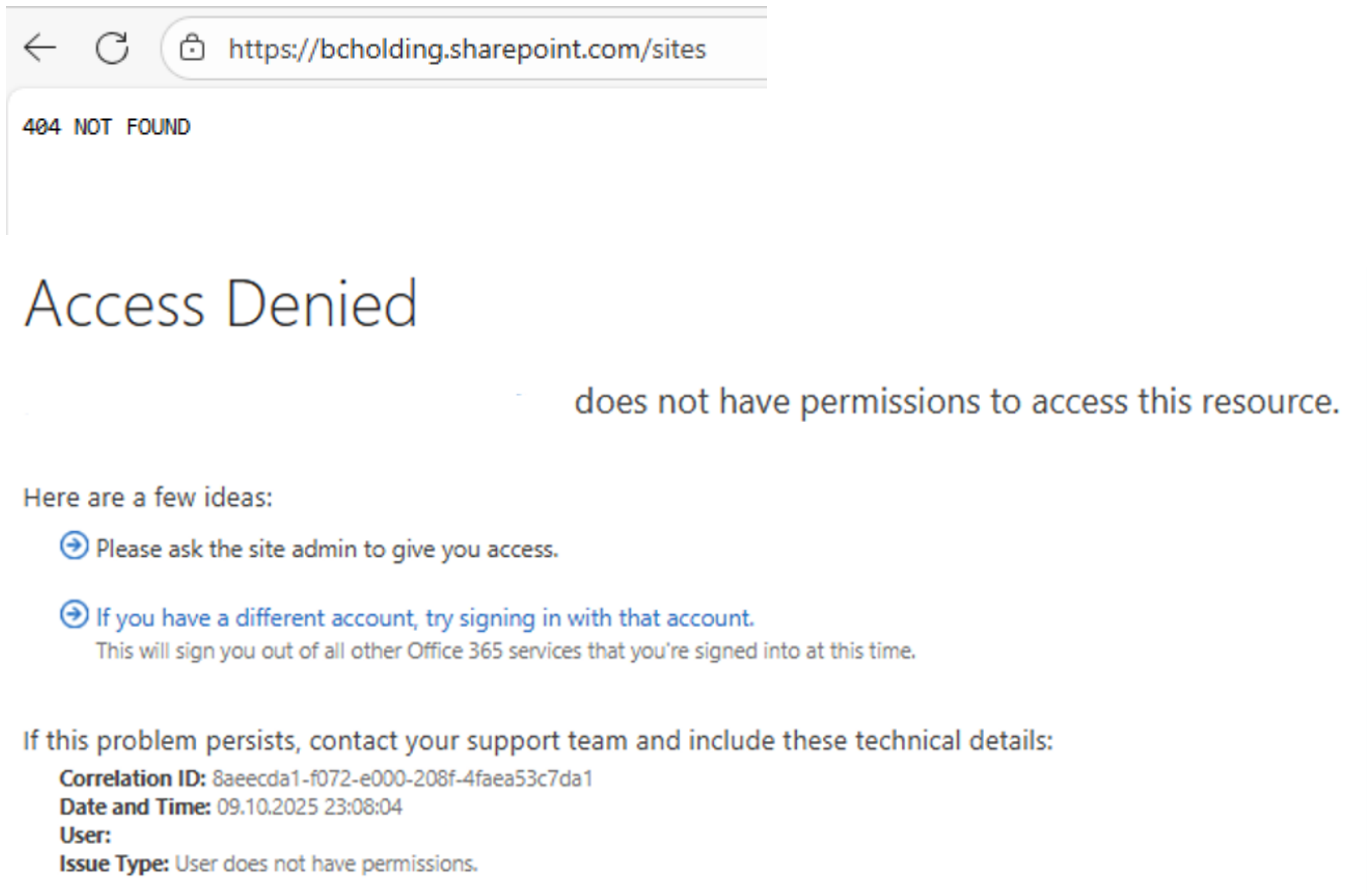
https://bcholding.sharepoint.com/sites

404 NOT FOUND

Access Denied

does not have permissions to access this resource.

Here are a few ideas:

Please ask the site admin to give you access.

If you have a different account, try signing in with that account.
This will sign you out of all other Office 365 services that you're signed into at this time.

If this problem persists, contact your support team and include these technical details:
Correlation ID: 8aeecda1-f072-e000-208f-4faea53c7da1
Date and Time: 09.10.2025 23:08:04
User:
Issue Type: User does not have permissions.